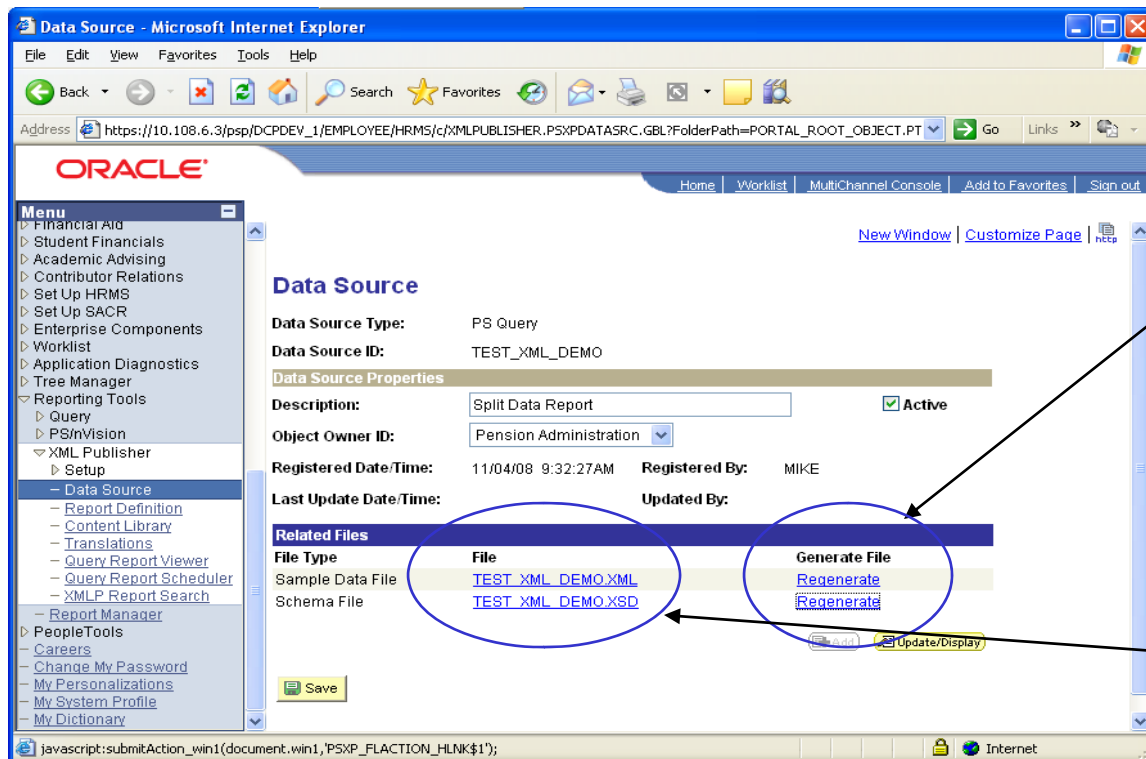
Data Source - Microsoft Internet Explorer

File Edit View Favorites Tools Help

Back Search Favorites

Address https://10.108.6.3/psp/DCPDEV_1/EMPLOYEE/HRMS/c/XMLPUBLISHER.PSXPDATASRC.GBL?FolderPath=PORTAL_ROOT_OBJECT.PT Go Links

ORACLE

Home | Worklist | MultiChannel Console | Add to Favorites | Sign out

Menu
Financial Aid
Student Financials
Academic Advising
Contributor Relations
Set Up HRMS
Set Up SACR
Enterprise Components
Worklist
Application Diagnostics
Tree Manager
Reporting Tools
Query
PS/nVision
XML Publisher
Setup
– Data Source
– Report Definition
– Content Library
– Translations
– Query Report Viewer
– Query Report Scheduler
– XMLP Report Search
– Report Manager
PeopleTools
– Careers
– Change My Password
– My Personalizations
– My System Profile
– My Dictionary

New Window | Customize Page | http

Data Source

Data Source Type: PS Query

Data Source ID: TEST_XML_DEMO

Data Source Properties

Description: Split Data Report

Active

Object Owner ID: Pension Administration

Registered Date/Time: 11/04/08 9:32:27AM Registered By: MIKE

Last Update Date/Time: Updated By:

Related Files

| File Type | File | Generate File |
|---|---|---|
| Sample Data File | TEST_XML_DEMO.XML | Regenerate |
| Schema File | TEST_XML_DEMO.XSD | Regenerate |

Add Update/Display

Save

javascript:submitAction_win1(document.win1,'PSXP_FLACTION_HLNK$1');

Internet